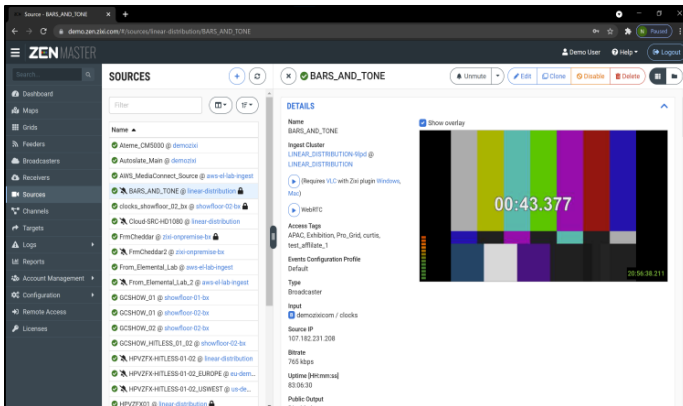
Source - BARS_AND_TONE ×
demo.zen.zixi.com/#/sources/linear-distribution/BARS_AND_TONE
Paused
ZENMASTER
Demo User Help Logout
Search...
Dashboard
Maps
Grids
Feeders
Broadcasters
Receivers
Sources
Channels
Targets
Logs
Reports
Account Management
Configuration
Remote Access
Licenses
SOURCES
Filter
Name ▲
Ateme_CM5000 @ demozixi
Autoslate_Main @ demozixi
AWS_MediaConnect_Source @ aws-el-lab-ingest
BARS_AND_TONE @ linear-distribution
clocks_showfloor_02_bx @ showfloor-02-bx
Cloud-SRC-HD1080 @ linear-distribution
FrmCheddar @ zixi-onpremise-bx
FrmCheddar2 @ zixi-onpremise-bx
From_Elemental_Lab @ aws-el-lab-ingest
From_Elemental_Lab_2 @ aws-el-lab-ingest
GCSHOW_01 @ showfloor-01-bx
GCSHOW_01 @ showfloor-02-bx
GCSHOW_02 @ showfloor-02-bx
GCSHOW_HITLESS_01_02 @ showfloor-02-bx
HPVZFX-HITLESS-01-02 @ linear-distribution
HPVZFX-HITLESS-01-02_EUROPE @ eu-dem...
HPVZFX-HITLESS-01-02_USWEST @ us-de...
HPVZFX01 @ linear-distribution
BARS_AND_TONE
Unmute Edit Clone Disable Delete
DETAILS
Name
BARS_AND_TONE
Ingest Cluster
LINEAR_DISTRIBUTION-90pd @ LINEAR_DISTRIBUTION
(Requires VLC with Zixi plugin Windows, Mac)
WebRTC
Access Tags
APAC, Exhibition, Pro_Grid, curtis, test_affiliate_1
Events Configuration Profile
Default
Type
Broadcaster
Input
demozixicom / clocks
Source IP
107.182.231.208
Bitrate
765 kbps
Uptime [HH:mm:ss]
83:06:30
Public Output
Show overlay
00:43.377
20:56:38.211